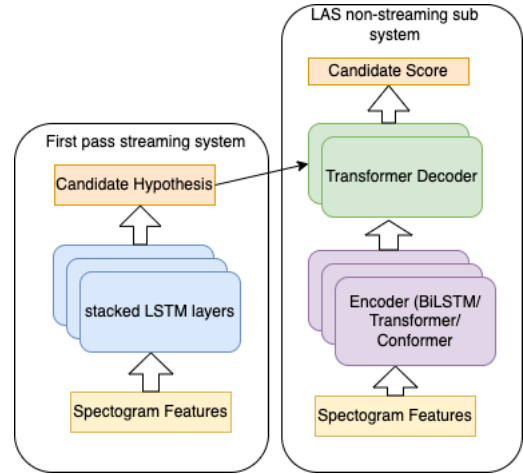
First pass streaming system

Candidate Hypothesis

stacked LSTM layers

Spectogram Features

LAS non-streaming sub system

Candidate Score

Transformer Decoder

Encoder (BiLSTM/ Transformer/ Conformer

Spectogram Features